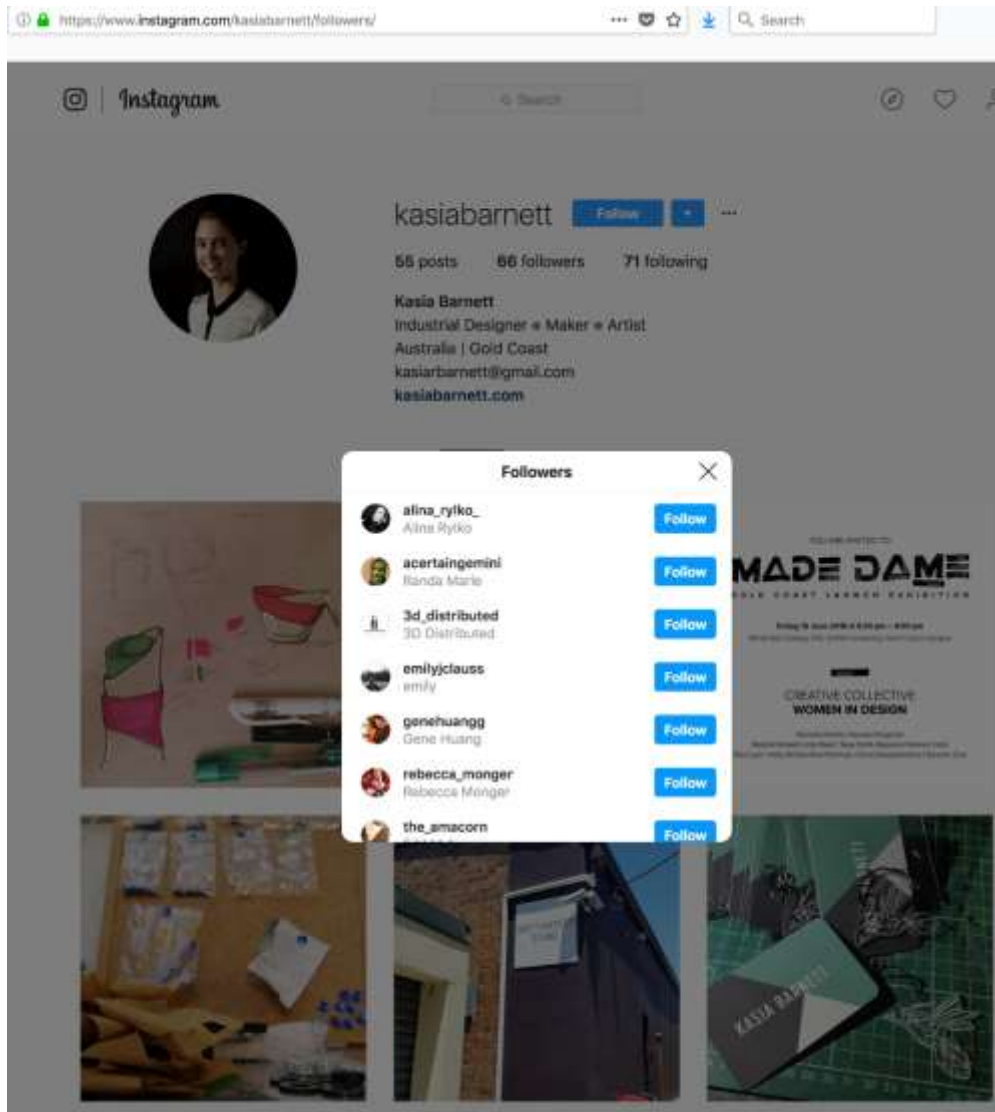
https://www.instagram.com/kasiabarnett/followers/

Search

Instagram

Search

kasiabarnett Follow

55 posts 66 followers 71 following

Kasia Barnett
Industrial Designer • Maker • Artist
Australia | Gold Coast
kasiarbarnett@gmail.com
kasiabarnett.com

Followers

alina_rylko_
Alina Rylko
Follow

acertaingemini
Randa Marie
Follow

3d_distributed
3D Distributed
Follow

emilyjclauss
emily
Follow

genehuangg
Gene Huang
Follow

rebecca_monger
Rebecca Monger
Follow

the_amacorn
Follow

MADE DAME
GOLD COAST LAUNCH EXHIBITION

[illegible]

CREATIVE COLLECTIVE
WOMEN IN DESIGN

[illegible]

KASIA BARNETT